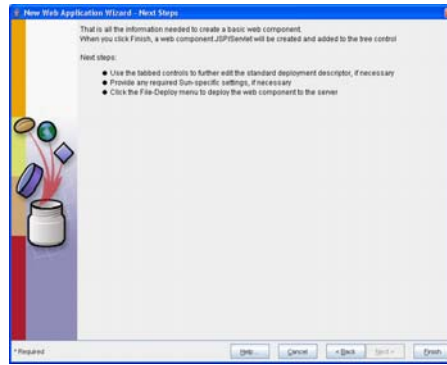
New Web Application Wizard - Next Steps

That is all the information needed to create a basic web component.
When you click Finish, a web component JSP/Servlet will be created and added to the tree control

Next steps:

● Use the tabbed controls to further edit the standard deployment descriptor, if necessary
● Provide any required Sun-specific settings, if necessary
● Click the File-Deploy menu to deploy the web component to the server

*Required

Help Cancel < Back Next > Finish